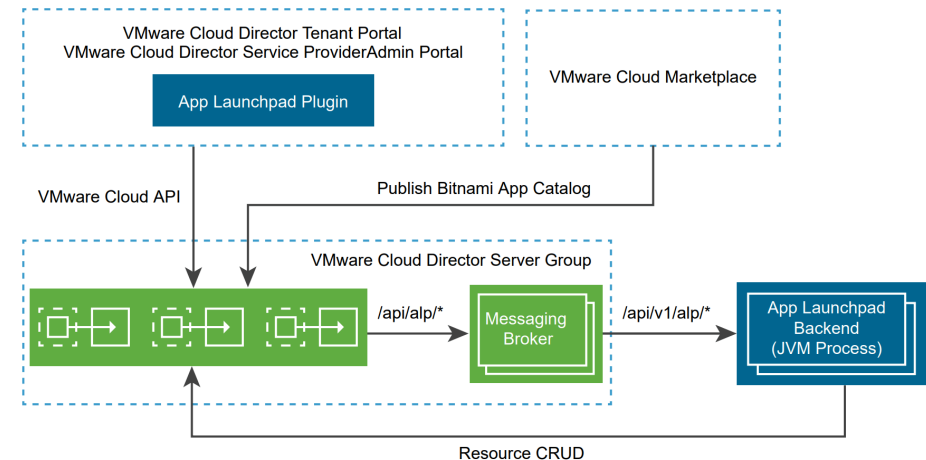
VMware Cloud Director Tenant Portal
VMware Cloud Director Service ProviderAdmin Portal

App Launchpad Plugin

VMware Cloud Marketplace

VMware Cloud API

Publish Bitnami App Catalog

VMware Cloud Director Server Group

/api/alp/*

Messaging Broker

/api/v1/alp/*

App Launchpad Backend (JVM Process)

Resource CRUD